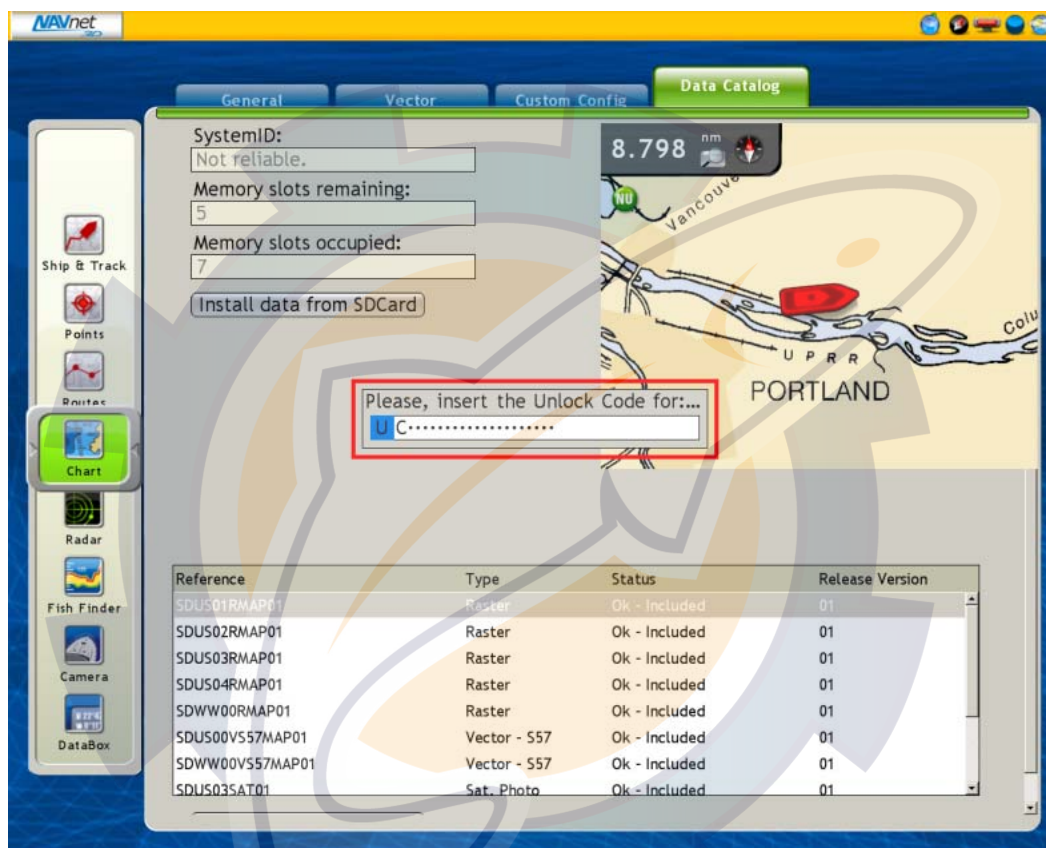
NAVnet 3D

General
Vector
Custom Config
Data Catalog

Ship & Track
Points
Routes
Chart
Radar
Fish Finder
Camera
DataBox

SystemID:
Not reliable.
Memory slots remaining:
5
Memory slots occupied:
7
Install data from SDCard

8.798 nm

NU
Vancouver
UPRR
PORTLAND
Colu

Please, insert the Unlock Code for:...
UC••••••••••••••••••••

| Reference | Type | Status | Release Version |
|---|---|---|---|
| SDUS01RMAP01 | Raster | Ok - Included | 01 |
| SDUS02RMAP01 | Raster | Ok - Included | 01 |
| SDUS03RMAP01 | Raster | Ok - Included | 01 |
| SDUS04RMAP01 | Raster | Ok - Included | 01 |
| SDWW00RMAP01 | Raster | Ok - Included | 01 |
| SDUS00VS57MAP01 | Vector - S57 | Ok - Included | 01 |
| SDWW00VS57MAP01 | Vector - S57 | Ok - Included | 01 |
| SDUS03SAT01 | Sat. Photo | Ok - Included | 01 |